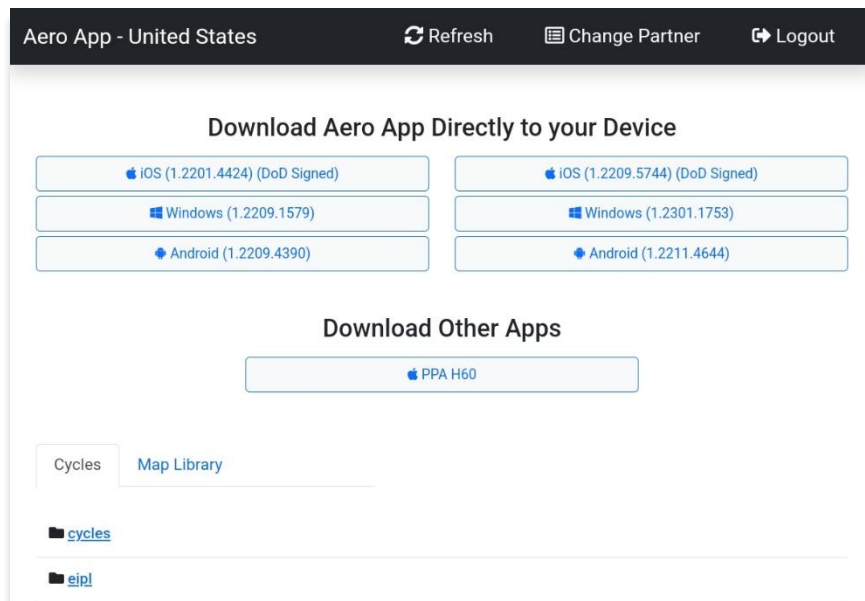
Aero App - United States
Refresh
Change Partner
Logout

Download Aero App Directly to your Device

iOS (1.2201.4424) (DoD Signed)
iOS (1.2209.5744) (DoD Signed)
Windows (1.2209.1579)
Windows (1.2301.1753)
Android (1.2209.4390)
Android (1.2211.4644)

Download Other Apps

PPA H60

Cycles
Map Library

cycles

eipl